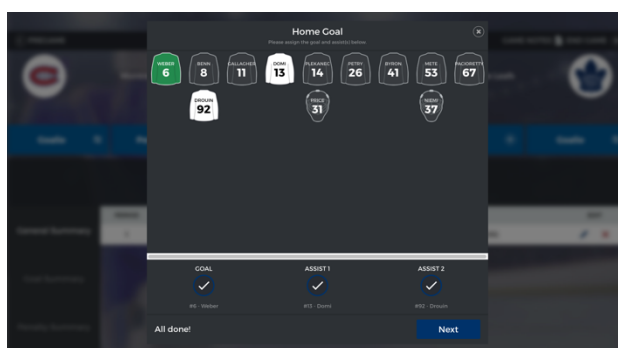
Home Goal

Please assign the goal and assist(s) below

WEBER 6
BENN 8
GALLAGHER 11
DOMI 13
PLEKANEC 14
PETRY 26
BYRON 41
METE 53
PACIORETTY 67

DROUIN 92
PRICE 31
NIEMI 37

GOAL
#6 - Weber

ASSIST 1
#13 - Domi

ASSIST 2
#92 - Drouin

All done!

Next